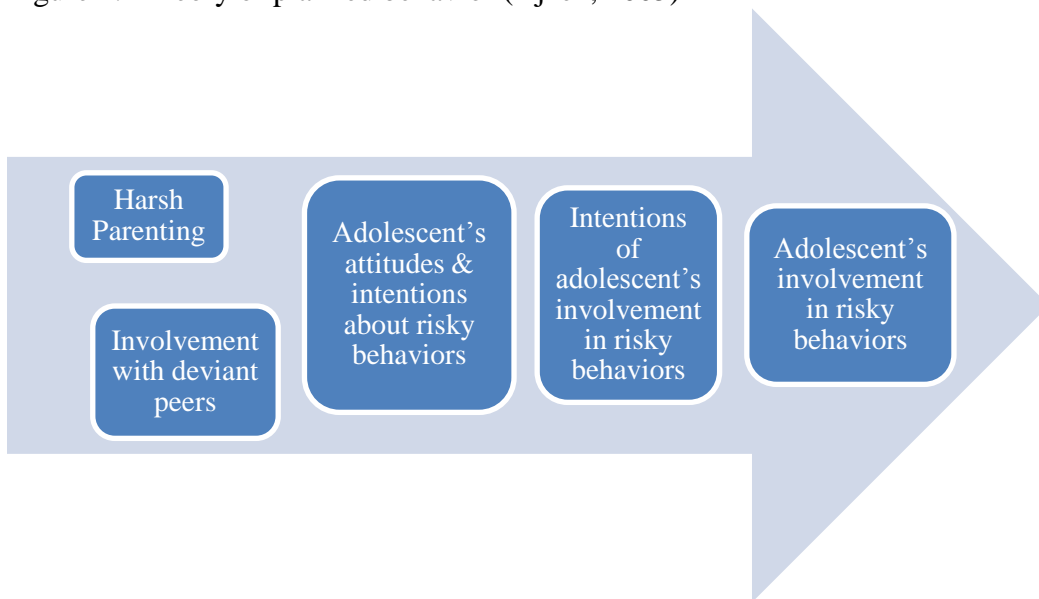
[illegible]

Harsh Parenting

Involvement with deviant peers

Adolescent’s attitudes & intentions about risky behaviors

Intentions of adolescent’s involvement in risky behaviors

Adolescent’s involvement in risky behaviors